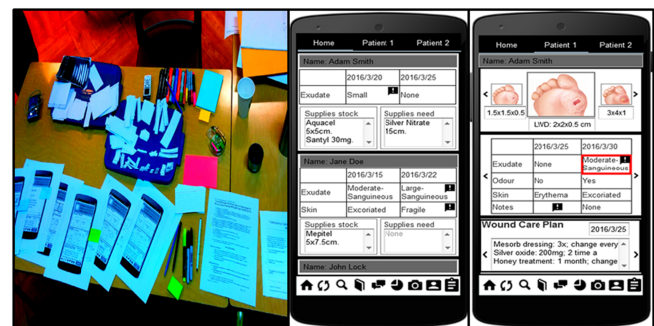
Home | Patient 1 | Patient 2

Name: Adam Smith

| | 2016/3/20 | 2016/3/25 |
|---|---|---|
| Exudate | Small | None |

Supplies stock
Aquacel 5x5cm.
Santyl 30mg.

Supplies need
Silver Nitrate 15cm.

Name: Jane Doe

| | 2016/3/15 | 2016/3/22 |
|---|---|---|
| Exudate | Moderate-Sanguineous | Large-Sanguineous |
| Skin | Excoriated | Fragile |

Supplies stock
Mepitel 5x7.5cm.

Supplies need
None

Name: John Lock

Home | Patient 1 | Patient 2

Name: Adam Smith

1.5x1.5x0.5

LWD: 2x2x0.5 cm

3x4x1

| | 2016/3/25 | 2016/3/30 |
|---|---|---|
| Exudate | None | Moderate-Sanguineous |
| Odour | No | Yes |
| Skin | Erythema | Excoriated |
| Notes | | None |

Wound Care Plan 2016/3/25

Mesorb dressing: 3x; change every
Silver oxide: 200mg; 2 time a
Honey treatment: 1 month; change